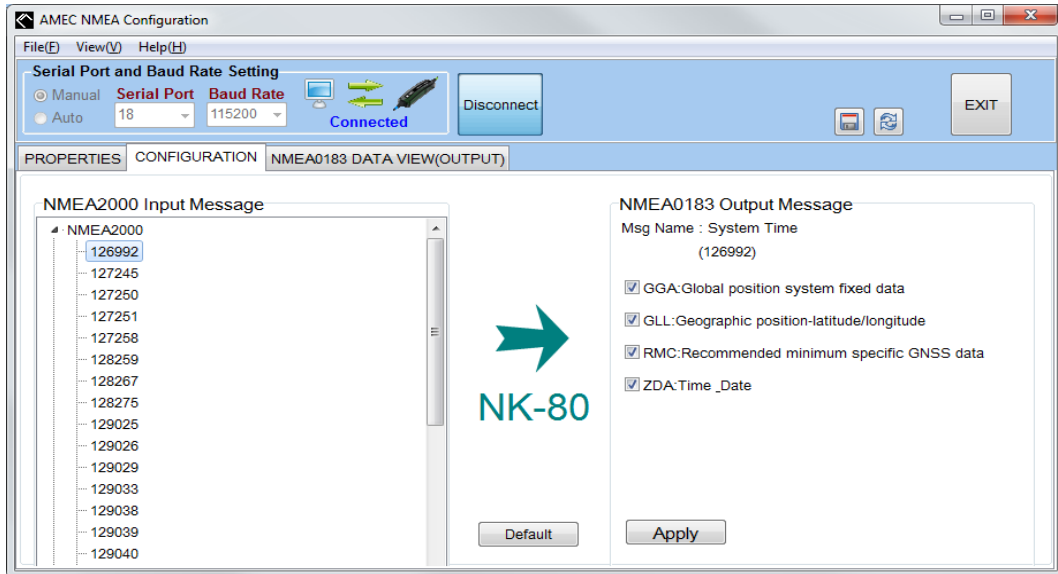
AMEC NMEA Configuration

File(F) View(V) Help(H)

Serial Port and Baud Rate Setting
Manual Serial Port Baud Rate
Auto 18 115200
Connected

Disconnect

EXIT

PROPERTIES CONFIGURATION NMEA0183 DATA VIEW(OUTPUT)

NMEA2000 Input Message
NMEA2000
126992
127245
127250
127251
127258
128259
128267
128275
129025
129026
129029
129033
129038
129039
129040

NK-80

Default

NMEA0183 Output Message
Msg Name : System Time
(126992)

GGA:Global position system fixed data
GLL:Geographic position-latitude/longitude
RMC:Recommended minimum specific GNSS data
ZDA:Time _Date

Apply